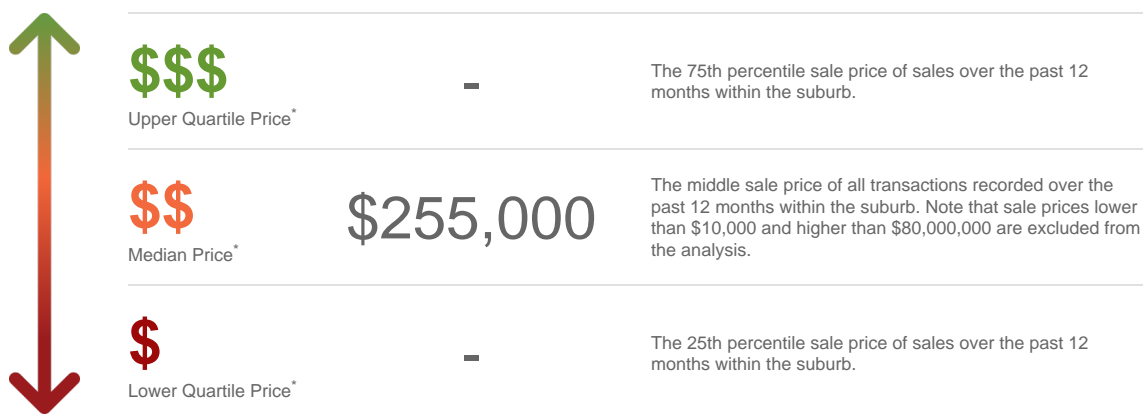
$$$
Upper Quartile Price*

-

The 75th percentile sale price of sales over the past 12 months within the suburb.

$$
Median Price*

$255,000

The middle sale price of all transactions recorded over the past 12 months within the suburb. Note that sale prices lower than $10,000 and higher than $80,000,000 are excluded from the analysis.

$
Lower Quartile Price*

-

The 25th percentile sale price of sales over the past 12 months within the suburb.